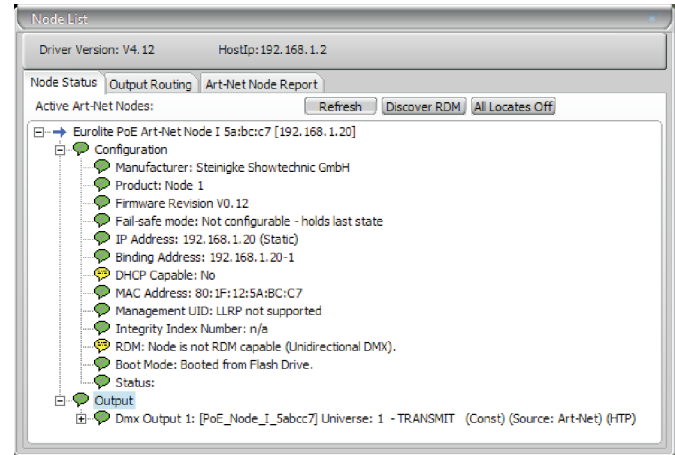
Node List

Driver Version: V4.12 HostIp: 192.168.1.2

Node Status | Output Routing | Art-Net Node Report

Active Art-Net Nodes:

Refresh | Discover RDM | All Locates Off

Eurolite PoE Art-Net Node I 5a:bc:c7 [192.168.1.20]
Configuration
Manufacturer: Steinigke Showtechnic GmbH
Product: Node 1
Firmware Revision V0.12
Fail-safe mode: Not configurable - holds last state
IP Address: 192.168.1.20 (Static)
Binding Address: 192.168.1.20-1
DHCP Capable: No
MAC Address: 80:1F:12:5A:BC:C7
Management UID: LLRP not supported
Integrity Index Number: n/a
RDM: Node is not RDM capable (Unidirectional DMX).
Boot Mode: Booted from Flash Drive.
Status:
Output
Dmx Output 1: [PoE_Node_I_5abcc7] Universe: 1 - TRANSMIT (Const) (Source: Art-Net) (HTP)